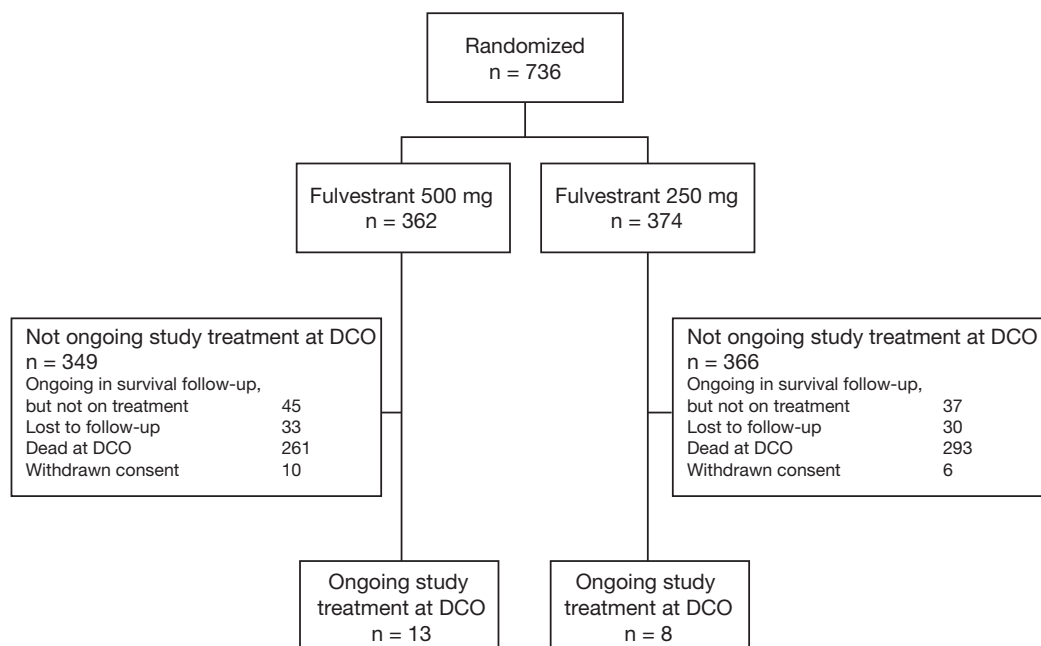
Randomized
n = 736

Fulvestrant 500 mg
n = 362

Fulvestrant 250 mg
n = 374

Not ongoing study treatment at DCO
n = 349
Ongoing in survival follow-up, but not on treatment 45
Lost to follow-up 33
Dead at DCO 261
Withdrawn consent 10

Not ongoing study treatment at DCO
n = 366
Ongoing in survival follow-up, but not on treatment 37
Lost to follow-up 30
Dead at DCO 293
Withdrawn consent 6

Ongoing study treatment at DCO
n = 13

Ongoing study treatment at DCO
n = 8